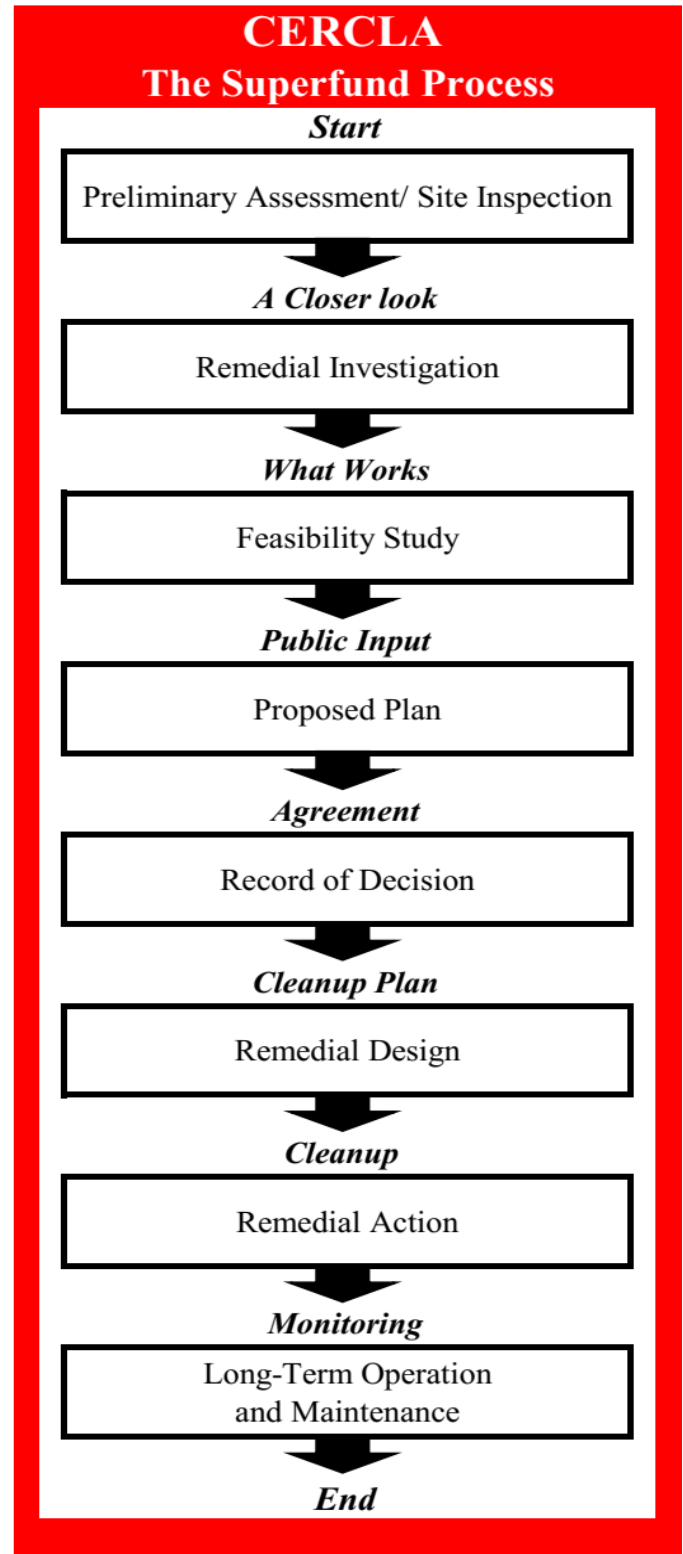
CERCLA
The Superfund Process

Start

Preliminary Assessment/ Site Inspection

A Closer look

Remedial Investigation

What Works

Feasibility Study

Public Input

Proposed Plan

Agreement

Record of Decision

Cleanup Plan

Remedial Design

Cleanup

Remedial Action

Monitoring

Long-Term Operation and Maintenance

End